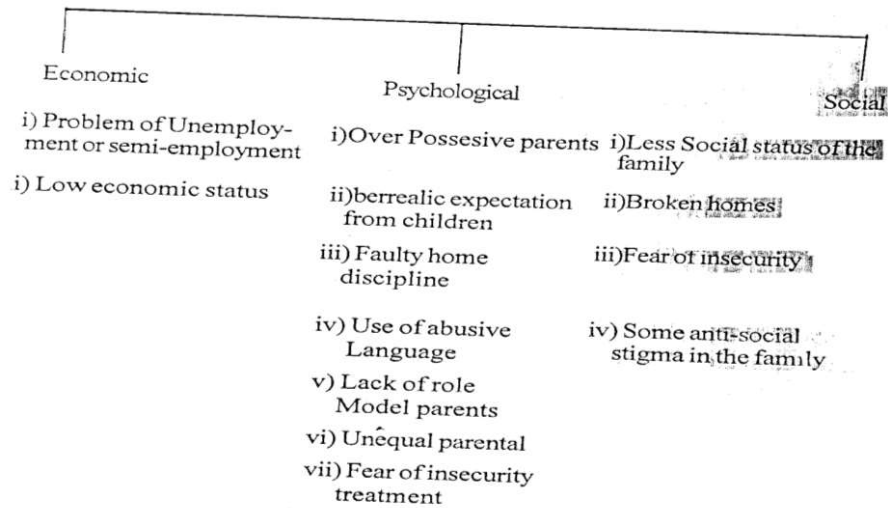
Economic

i) Problem of Unemployment or semi-employment

i) Low economic status

Psychological

i)Over Possesive parents

ii)berrealic expectation from children

iii) Faulty home discipline

iv) Use of abusive Language

v) Lack of role Model parents

vi) Unêqual parental

vii) Fear of insecurity treatment

Social

i)Less Social status of the family

ii)Broken homes

iii)Fear of insecurity

iv) Some anti-social stigma in the famıly